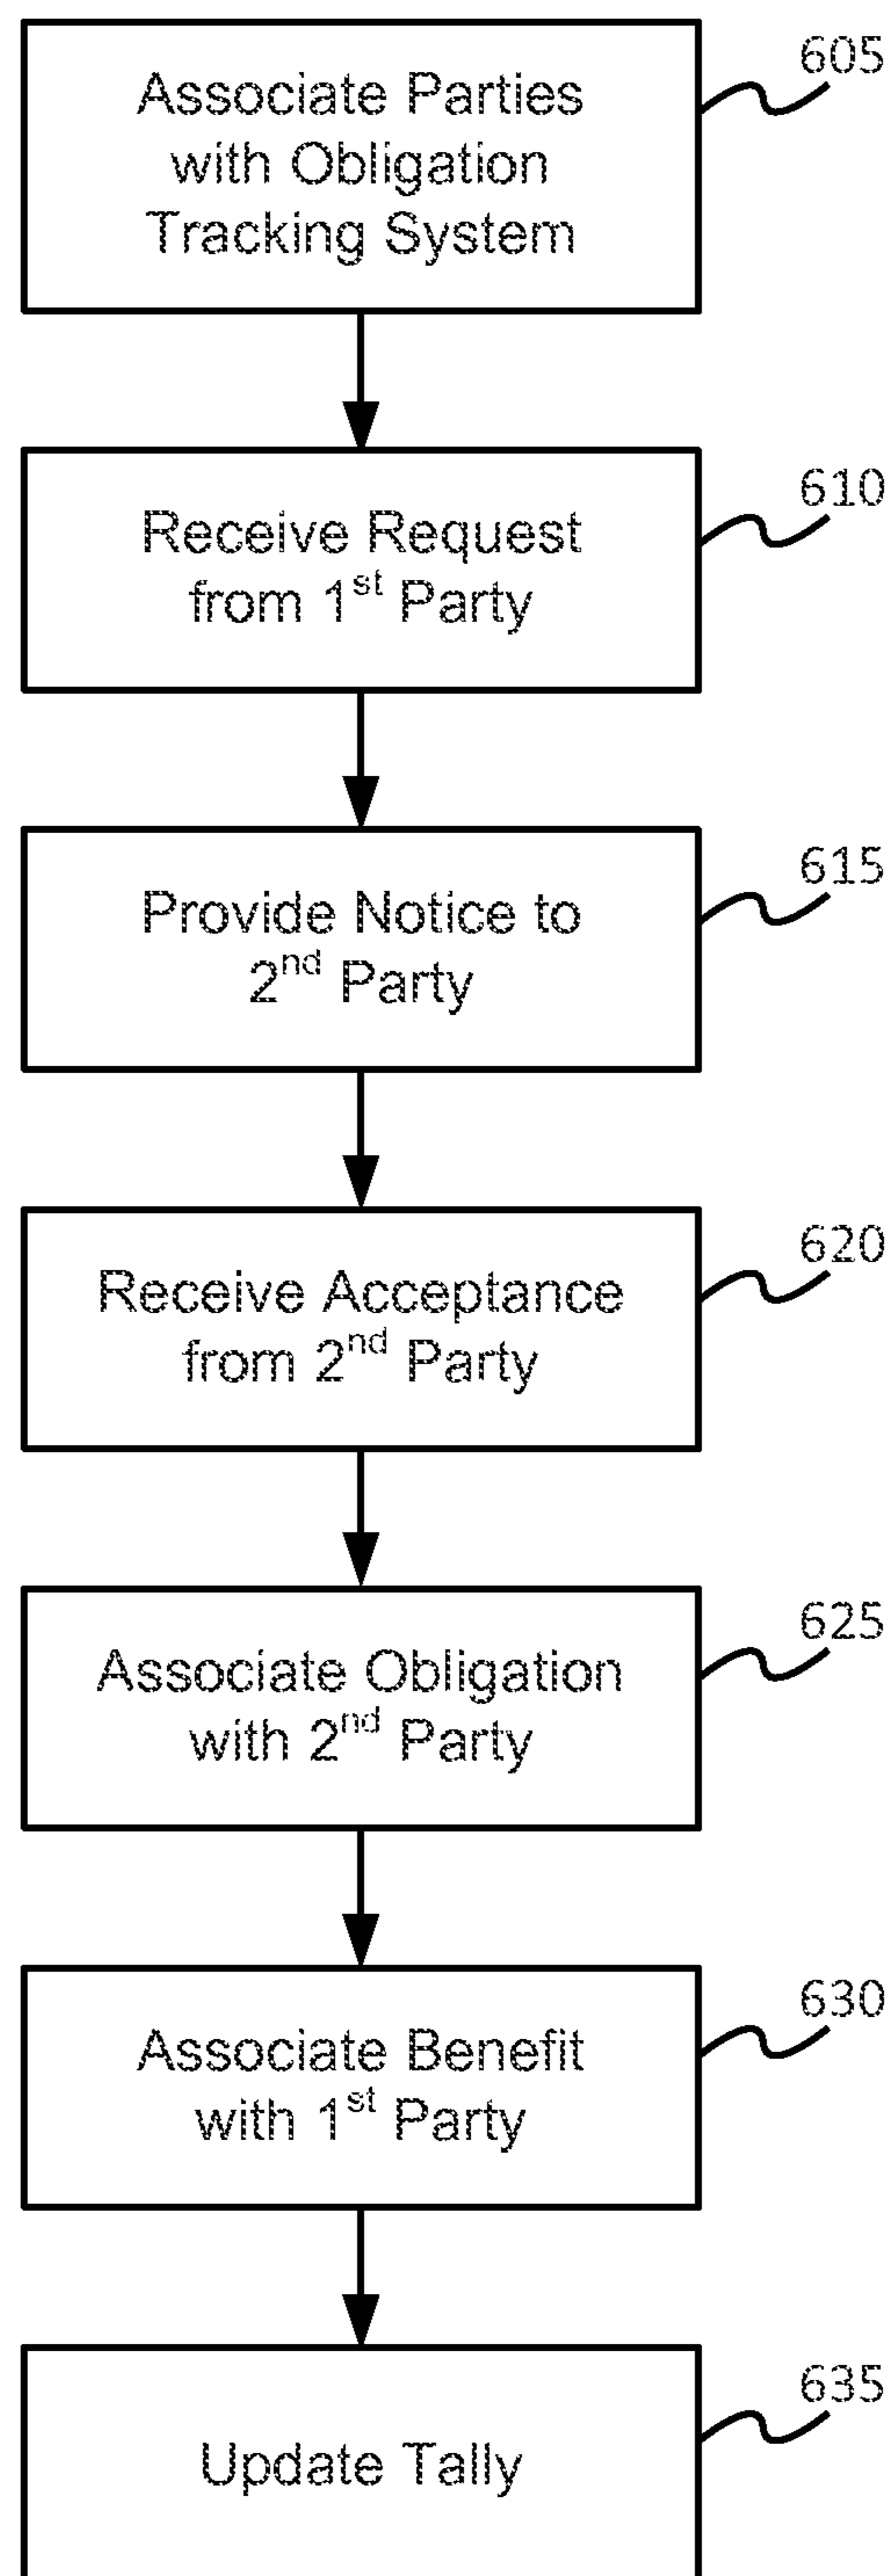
Associate Parties with Obligation Tracking System

605

Receive Request from 1$^{st}$ Party

610

Provide Notice to 2$^{nd}$ Party

615

Receive Acceptance from 2$^{nd}$ Party

620

Associate Obligation with 2$^{nd}$ Party

625

Associate Benefit with 1$^{st}$ Party

630

Update Tally

635